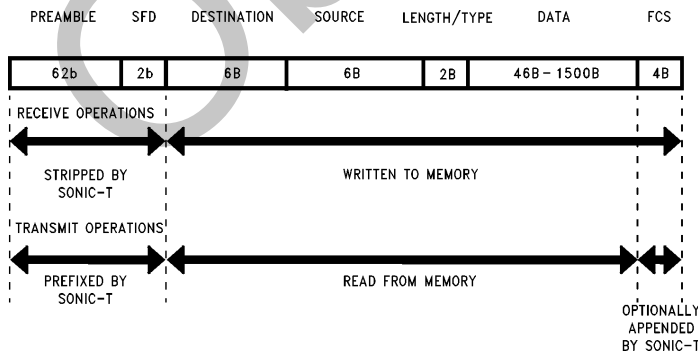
PREAMBLE SFD DESTINATION SOURCE LENGTH/TYPE DATA FCS

| 62b | 2b | 6B | 6B | 2B | 46B – 1500B | 4B |
|---|---|---|---|---|---|---|

RECEIVE OPERATIONS

STRIPPED BY SONIC-T

WRITTEN TO MEMORY

TRANSMIT OPERATIONS

PREFIXED BY SONIC-T

READ FROM MEMORY

OPTIONALLY APPENDED BY SONIC-T